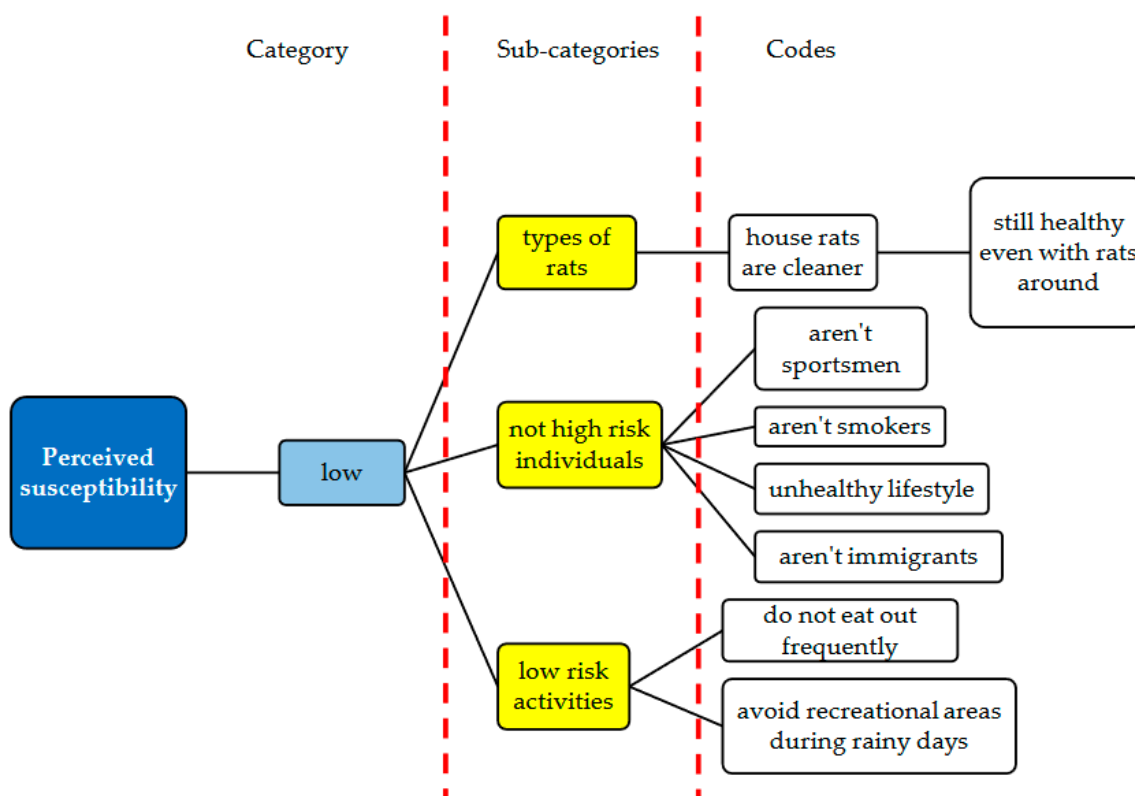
Category

Sub-categories

Codes

Perceived susceptibility

low

types of rats

house rats are cleaner

still healthy even with rats around

not high risk individuals

aren't sportsmen

aren't smokers

unhealthy lifestyle

aren't immigrants

low risk activities

do not eat out frequently

avoid recreational areas during rainy days